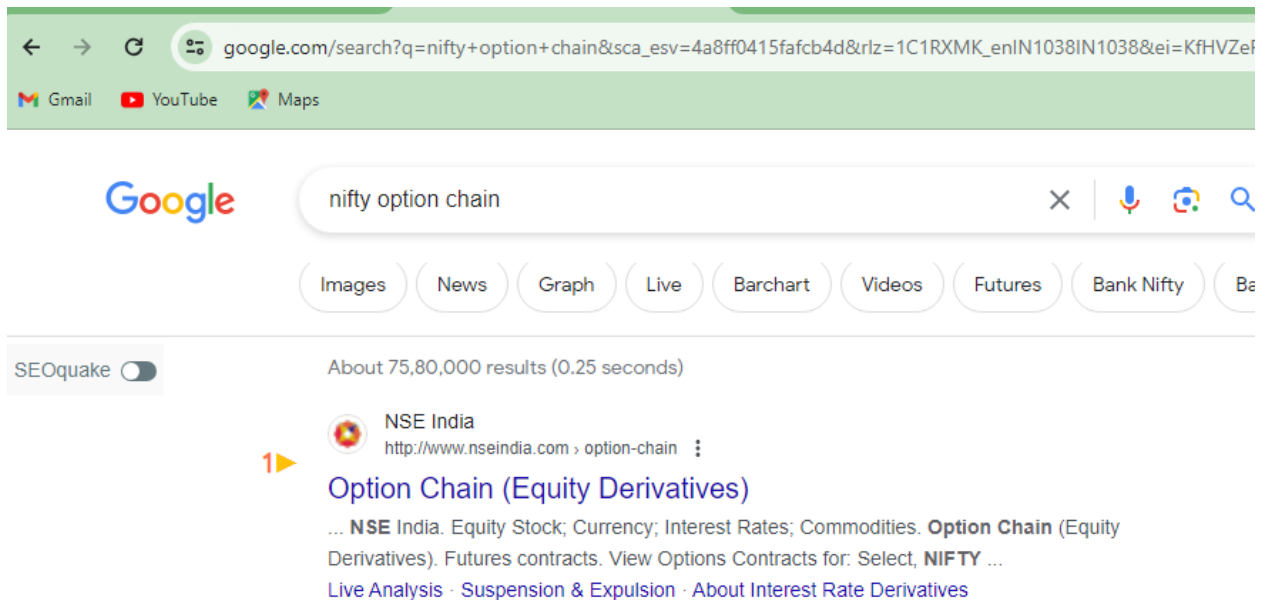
google.com/search?q=nifty+option+chain&sca_esv=4a8ff0415fafcb4d&rlz=1C1RXMK_enIN1038IN1038&ei=KfHVZe

Gmail YouTube Maps

Google

nifty option chain

Images News Graph Live Barchart Videos Futures Bank Nifty Ba

SEOquake

About 75,80,000 results (0.25 seconds)

NSE India
http://www.nseindia.com › option-chain

1

Option Chain (Equity Derivatives)

... **NSE** India. Equity Stock; Currency; Interest Rates; Commodities. **Option Chain** (Equity Derivatives). Futures contracts. View Options Contracts for: Select, **NIFTY** ...

Live Analysis · Suspension & Expulsion · About Interest Rate Derivatives